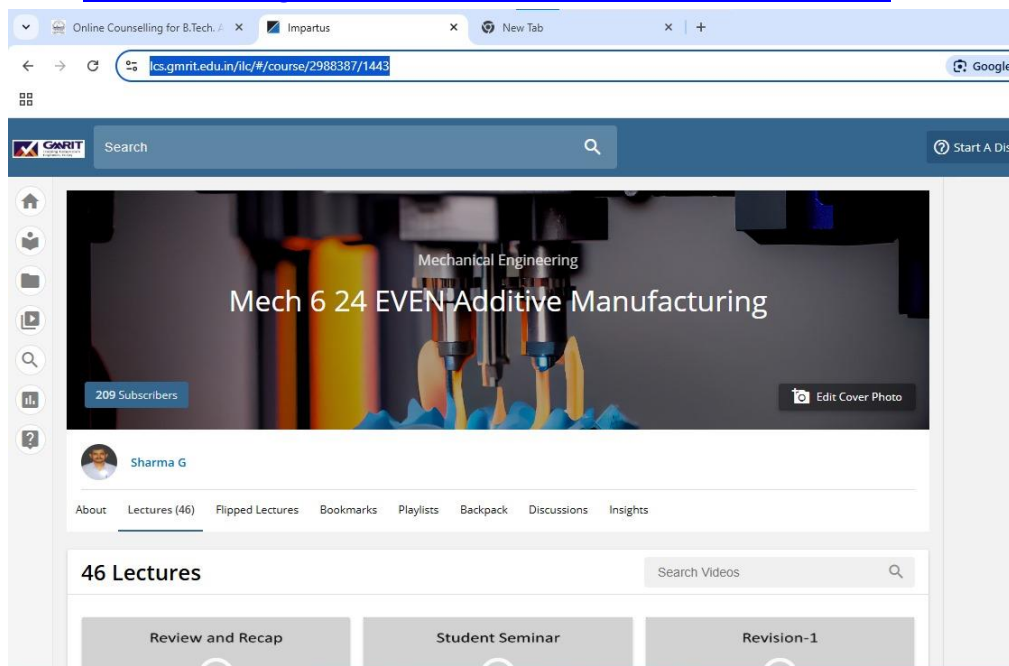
Online Counselling for B.Tech. × Impartus × New Tab × +

lcs.gmrit.edu.in/ilc/#/course/2988387/1443

Google

GMRIT

Search

Start A Dis

Mechanical Engineering

Mech 6 24 EVEN-Additive Manufacturing

209 Subscribers

Edit Cover Photo

Sharma G

About Lectures (46) Flipped Lectures Bookmarks Playlists Backpack Discussions Insights

46 Lectures

Search Videos

Review and Recap

Student Seminar

Revision-1